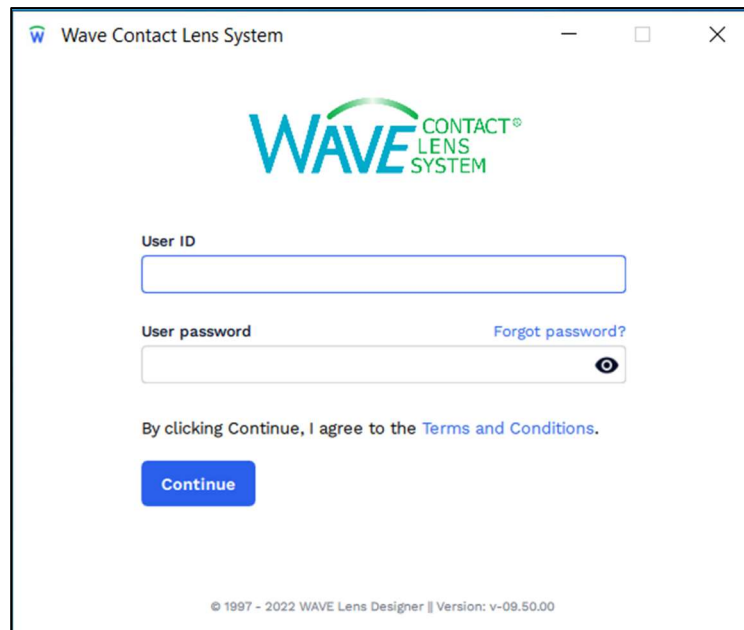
Wave Contact Lens System

WAVE CONTACT® LENS SYSTEM

User ID

User password

Forgot password?

By clicking Continue, I agree to the Terms and Conditions.

Continue

© 1997 - 2022 WAVE Lens Designer || Version: v-09.50.00